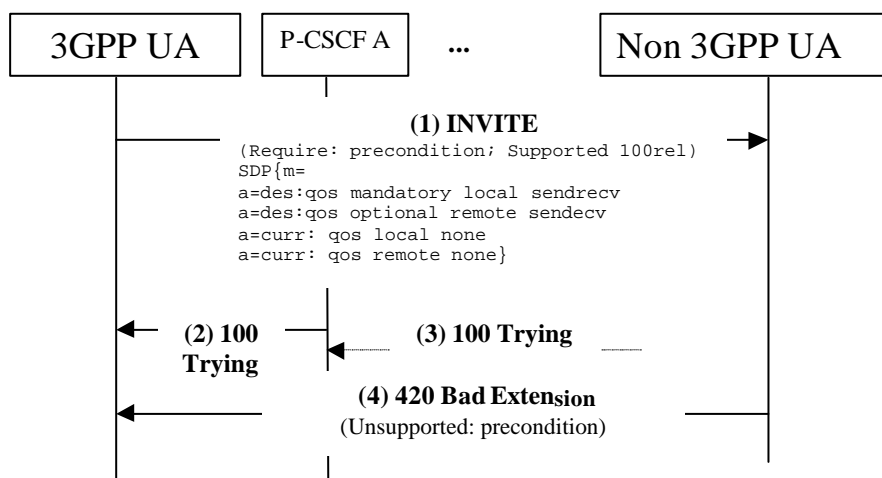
3GPP UA

P-CSCF A

...

Non 3GPP UA

(1) INVITE

(Require: precondition; Supported 100rel)
SDP{m=
a=des:qos mandatory local sendrecv
a=des:qos optional remote sendecv
a=curr: qos local none
a=curr: qos remote none}

(2) 100 Trying

(3) 100 Trying

(4) 420 Bad Extension

(Unsupported: precondition)